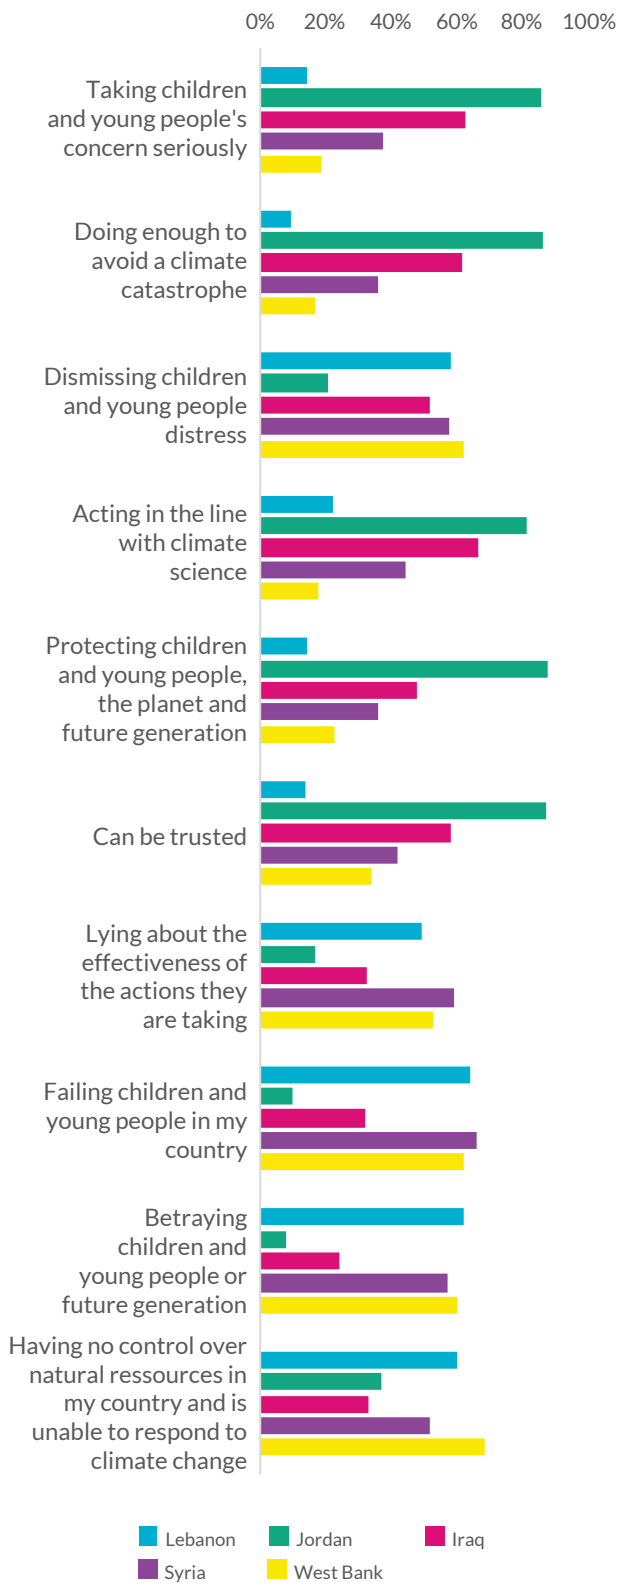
0% 20% 40% 60% 80% 100%

Taking children and young people's concern seriously

Doing enough to avoid a climate catastrophe

Dismissing children and young people distress

Acting in the line with climate science

Protecting children and young people, the planet and future generation

Can be trusted

Lying about the effectiveness of the actions they are taking

Failing children and young people in my country

Betraying children and young people or future generation

Having no control over natural ressources in my country and is unable to respond to climate change

Lebanon
Jordan
Iraq
Syria
West Bank